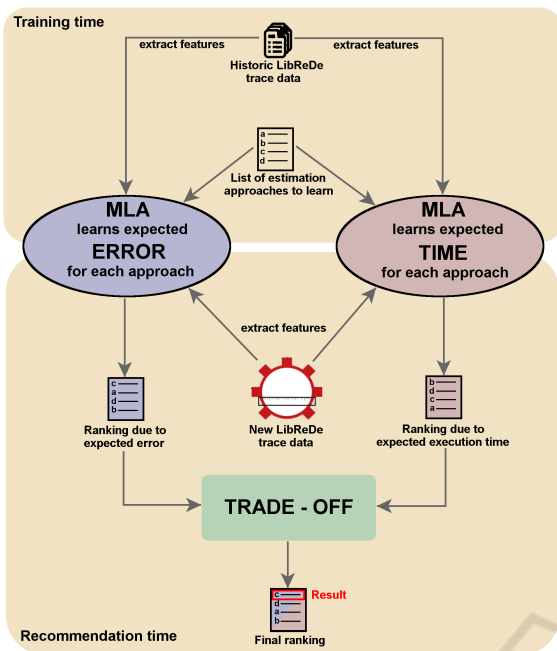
Training time

extract features

Historic LibReDe trace data

extract features

a
b
c
d

List of estimation approaches to learn

MLA
learns expected
ERROR
for each approach

MLA
learns expected
TIME
for each approach

extract features

c
a
d
b

Ranking due to expected error

New LibReDe trace data

b
d
c
a

Ranking due to expected execution time

TRADE - OFF

c
d
a
b

Result

Final ranking

Recommendation time